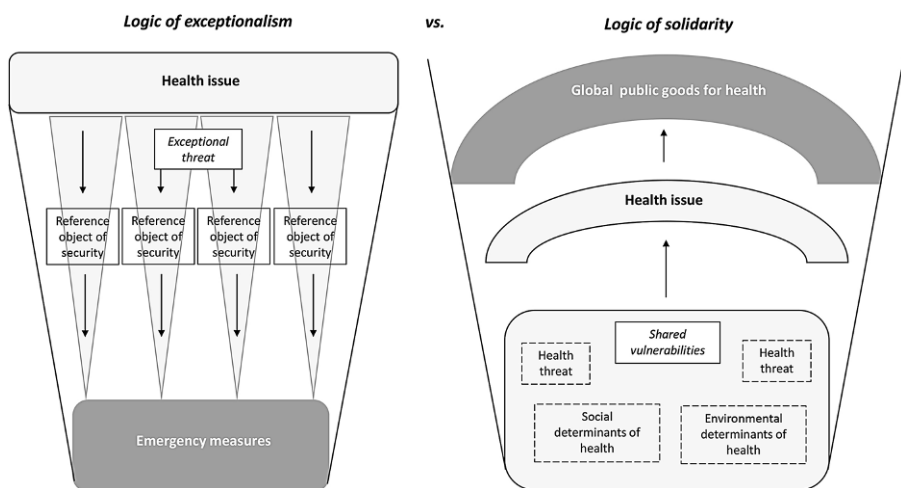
Logic of exceptionalism

vs.

Logic of solidarity

Health issue

Exceptional threat

Reference object of security

Reference object of security

Reference object of security

Reference object of security

Emergency measures

Global public goods for health

Health issue

Shared vulnerabilities

Health threat

Health threat

Social determinants of health

Environmental determinants of health